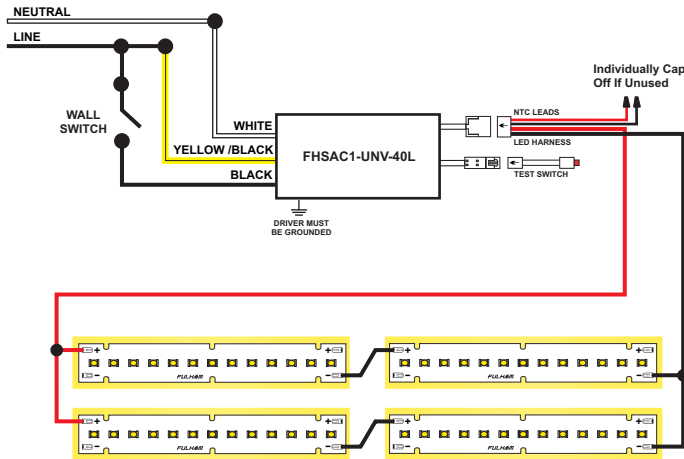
NEUTRAL

LINE

WALL SWITCH

WHITE

YELLOW /BLACK

BLACK

FHSAC1-UNV-40L

DRIVER MUST BE GROUNDED

NTC LEADS

LED HARNESS

TEST SWITCH

Individually Cap Off If Unused

+

-

FULHAM

+

-

FULHAM

+

-

FULHAM

+

-

FULHAM